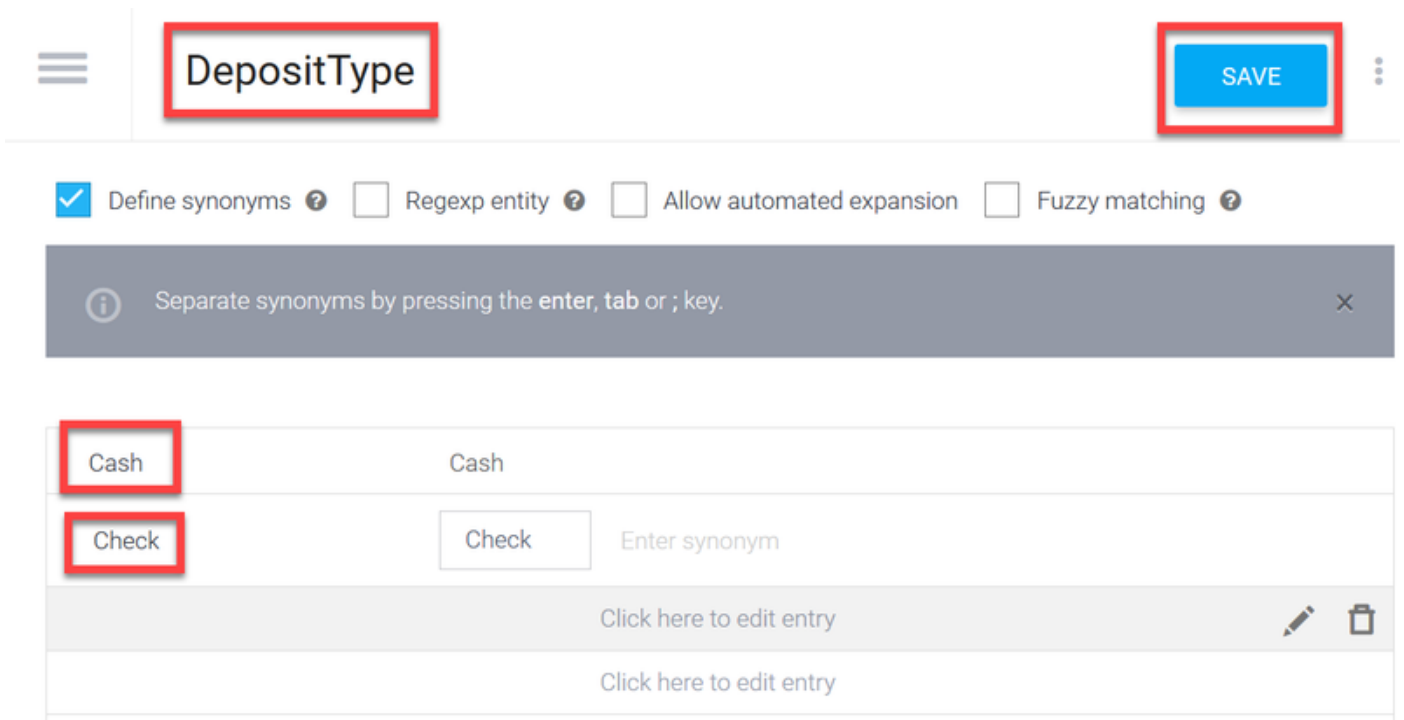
DepositType

SAVE

Define synonyms Regexp entity Allow automated expansion Fuzzy matching

Separate synonyms by pressing the **enter**, **tab** or **;** key.

| | |
|---|---|
| Cash | Cash |
| Check | Check Enter synonym |

Click here to edit entry

Click here to edit entry